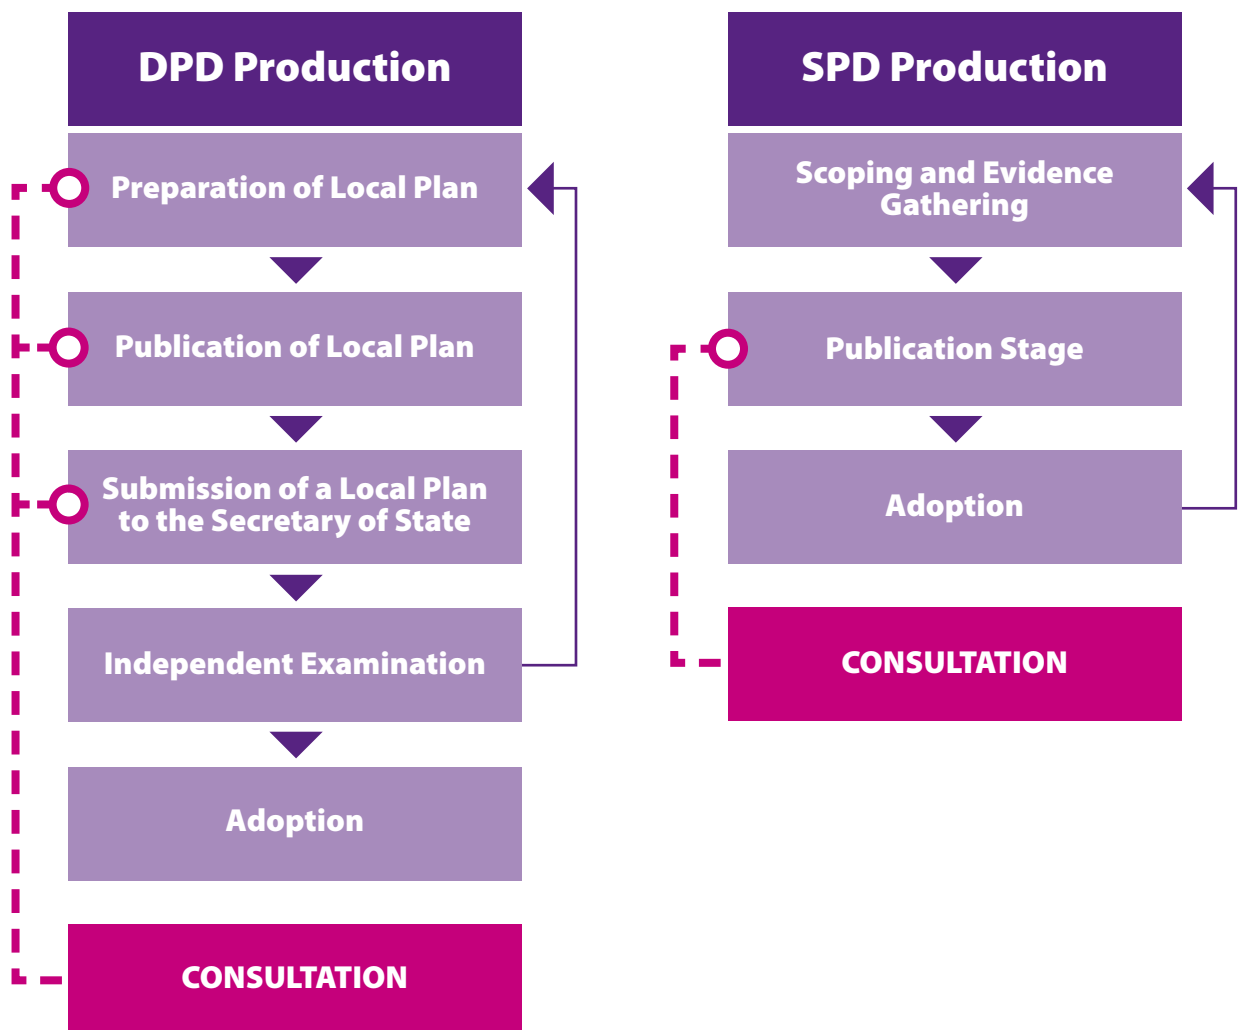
DPD Production

Preparation of Local Plan

Publication of Local Plan

Submission of a Local Plan to the Secretary of State

Independent Examination

Adoption

CONSULTATION

SPD Production

Scoping and Evidence Gathering

Publication Stage

Adoption

CONSULTATION